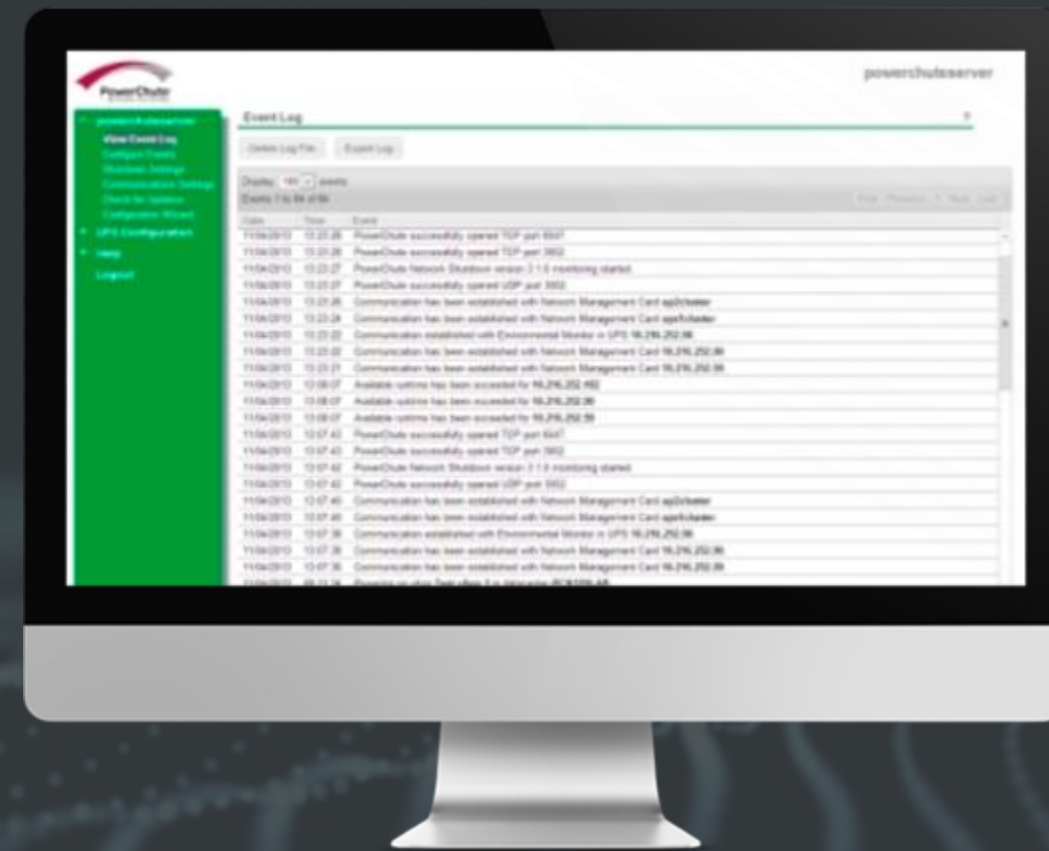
PowerChute

powerchuteserver

powerchuteserver
View Event Log
Configure Events
Shutdown Settings
Communications Settings
Check for Updates
Configuration Wizard
UPS Configuration
Help
Logout

Event Log

?

Delete Log File
Export Log

Display: 100 events
Events 1 to 84 of 84

First Previous 1 Next Last

| Date | Time | Event |
|---|---|---|
| 11/04/2013 | 13:23:28 | PowerChute successfully opened TCP port 6547 |
| 11/04/2013 | 13:23:28 | PowerChute successfully opened TCP port 3052 |
| 11/04/2013 | 13:23:27 | PowerChute Network Shutdown version 3.1.0 monitoring started |
| 11/04/2013 | 13:23:27 | PowerChute successfully opened UDP port 3052 |
| 11/04/2013 | 13:23:26 | Communication has been established with Network Management Card ap2cluster |
| 11/04/2013 | 13:23:24 | Communication has been established with Network Management Card ap4cluster |
| 11/04/2013 | 13:23:22 | Communication established with Environmental Monitor in UPS 10.216.252.98 |
| 11/04/2013 | 13:23:22 | Communication has been established with Network Management Card 10.216.252.98 |
| 11/04/2013 | 13:23:21 | Communication has been established with Network Management Card 10.216.252.99 |
| 11/04/2013 | 13:08:07 | Available runtime has been exceeded for 10.216.252.102 |
| 11/04/2013 | 13:08:07 | Available runtime has been exceeded for 10.216.252.98 |
| 11/04/2013 | 13:08:07 | Available runtime has been exceeded for 10.216.252.99 |
| 11/04/2013 | 13:07:43 | PowerChute successfully opened TCP port 6547 |
| 11/04/2013 | 13:07:43 | PowerChute successfully opened TCP port 3052 |
| 11/04/2013 | 13:07:42 | PowerChute Network Shutdown version 3.1.0 monitoring started |
| 11/04/2013 | 13:07:42 | PowerChute successfully opened UDP port 3052 |
| 11/04/2013 | 13:07:40 | Communication has been established with Network Management Card ap2cluster |
| 11/04/2013 | 13:07:40 | Communication has been established with Network Management Card ap4cluster |
| 11/04/2013 | 13:07:38 | Communication established with Environmental Monitor in UPS 10.216.252.98 |
| 11/04/2013 | 13:07:38 | Communication has been established with Network Management Card 10.216.252.98 |
| 11/04/2013 | 13:07:36 | Communication has been established with Network Management Card 10.216.252.99 |
| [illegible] | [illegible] | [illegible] |